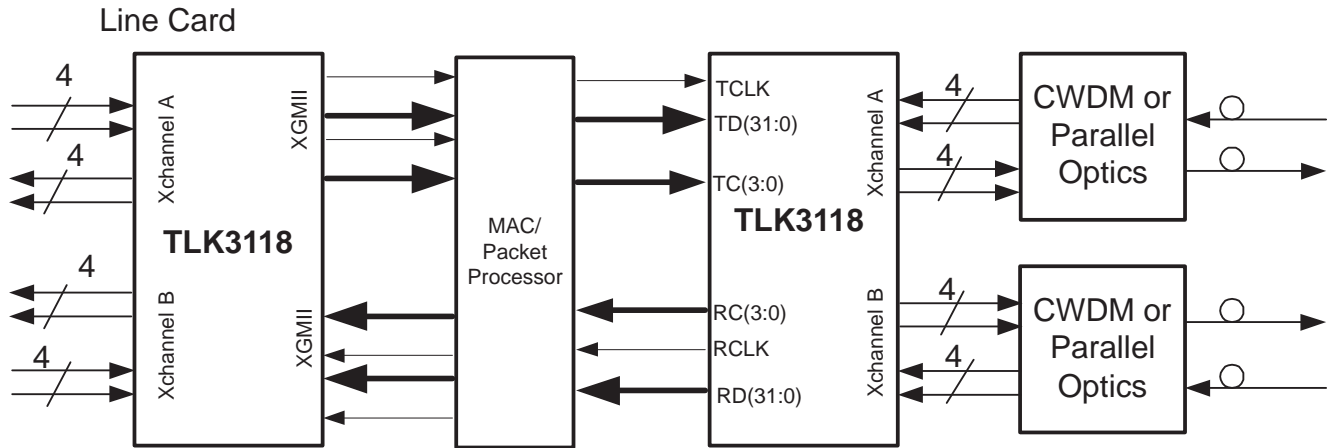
Line Card

4

4

Xchannel A

XGMII

TLK3118

4

4

Xchannel B

XGMII

MAC/ Packet Processor

TCLK

TD(31:0)

TC(3:0)

TLK3118

RC(3:0)

RCLK

RD(31:0)

Xchannel A

Xchannel B

4

4

4

4

CWDM or Parallel Optics

CWDM or Parallel Optics